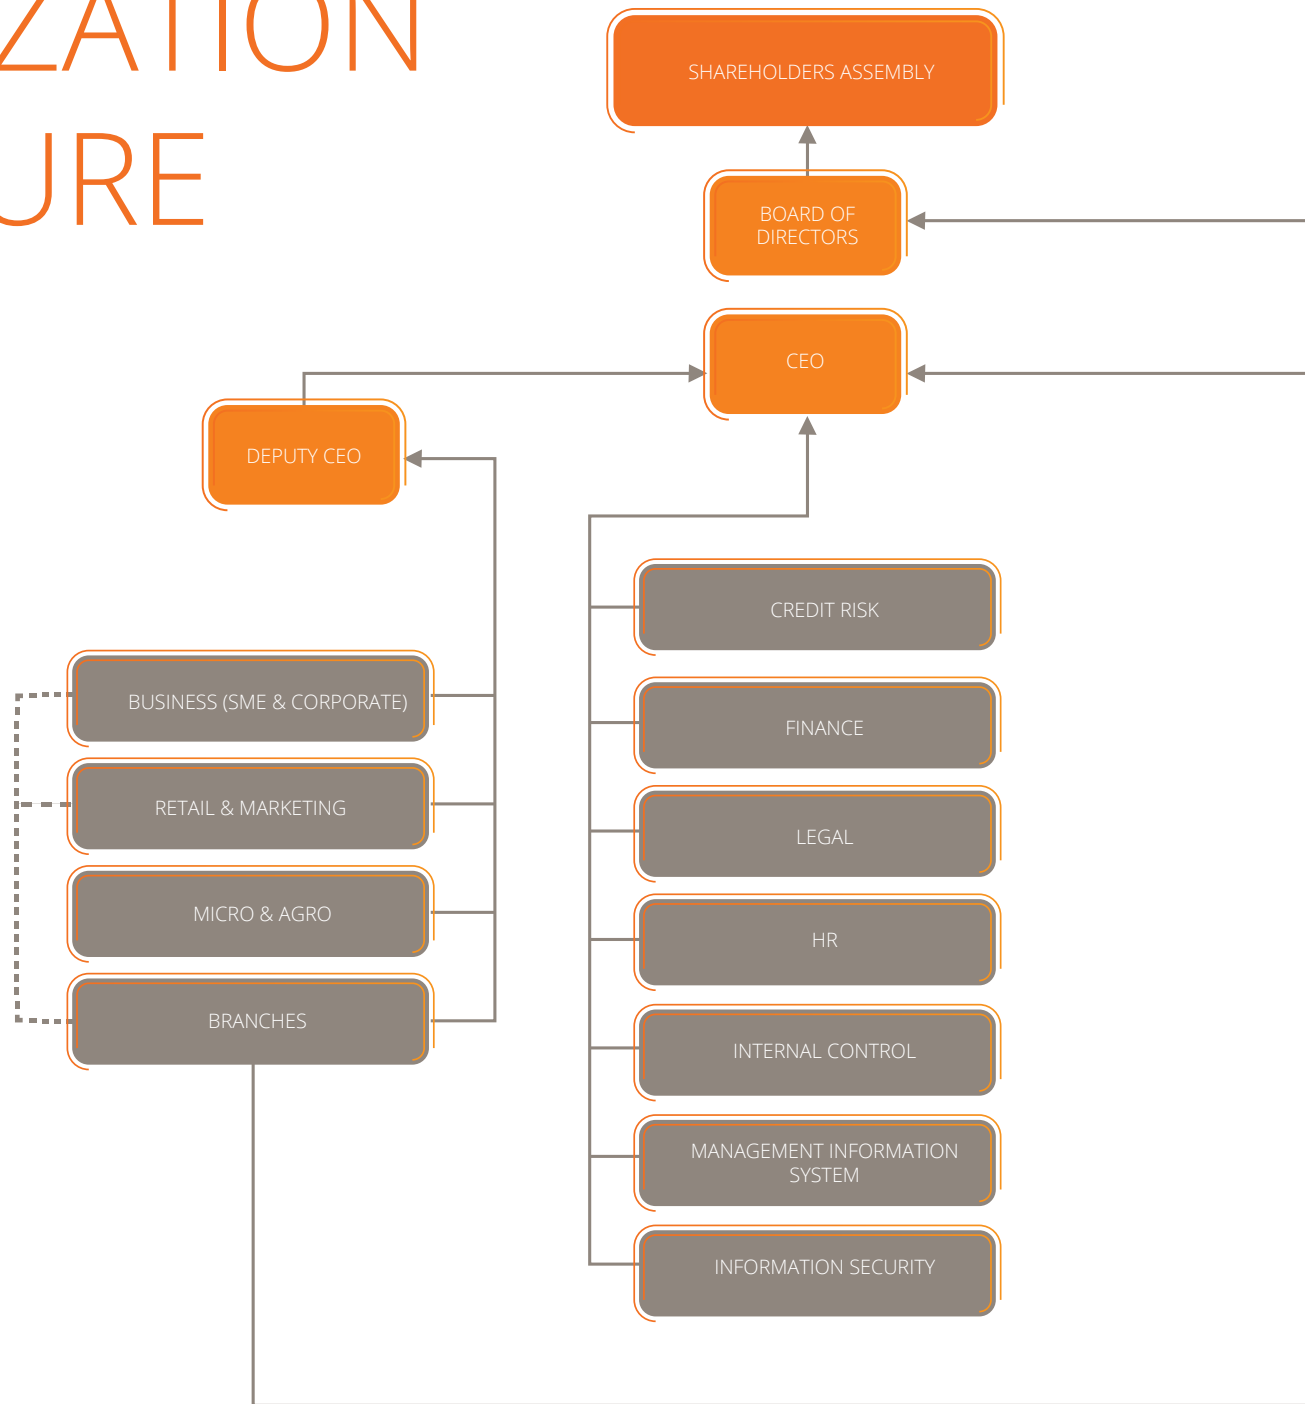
ZATION
URE

SHAREHOLDERS ASSEMBLY

BOARD OF DIRECTORS

CEO

DEPUTY CEO

CREDIT RISK

FINANCE

LEGAL

HR

INTERNAL CONTROL

MANAGEMENT INFORMATION SYSTEM

INFORMATION SECURITY

BUSINESS (SME & CORPORATE)

RETAIL & MARKETING

MICRO & AGRO

BRANCHES